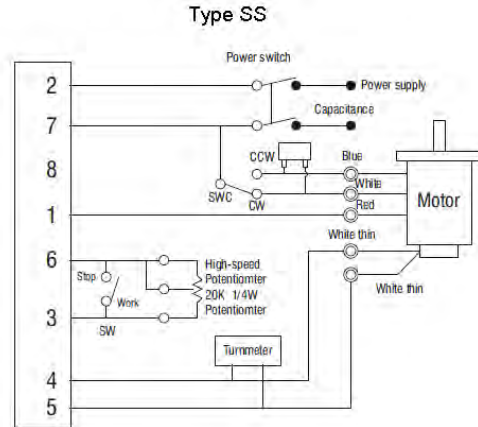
Type SS

Power switch

2

Power supply

7

Capacitance

8

CCW

Blue

White

SWC

CW

Red

Motor

1

White thin

6

High-speed Potentiomter 20K 1/4W Potentiomter

Stop

Work

3

SW

White thin

Turnmeter

4

5